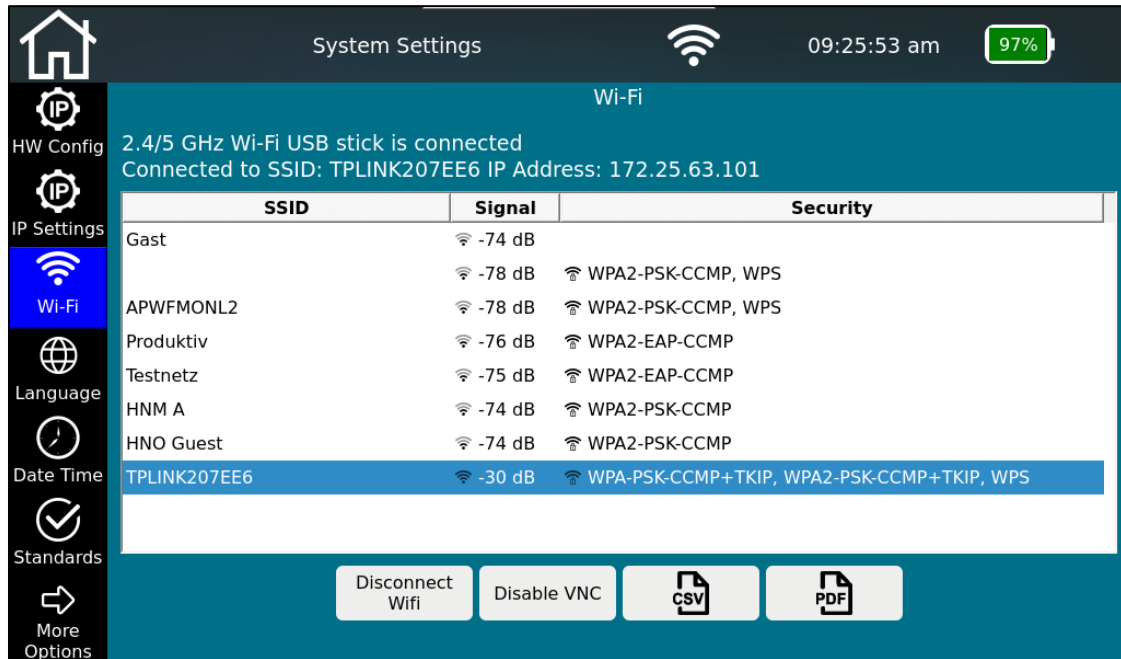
System Settings

09:25:53 am

97%

HW Config

IP Settings

Wi-Fi

Language

Date Time

Standards

More Options

Wi-Fi

2.4/5 GHz Wi-Fi USB stick is connected
Connected to SSID: TPLINK207EE6 IP Address: 172.25.63.101

| SSID | Signal | Security |
|---|---|---|
| Gast | -74 dB | |
| | -78 dB | WPA2-PSK-CCMP, WPS |
| APWFMONL2 | -78 dB | WPA2-PSK-CCMP, WPS |
| Produktiv | -76 dB | WPA2-EAP-CCMP |
| Testnetz | -75 dB | WPA2-EAP-CCMP |
| HNM A | -74 dB | WPA2-PSK-CCMP |
| HNO Guest | -74 dB | WPA2-PSK-CCMP |
| TPLINK207EE6 | -30 dB | WPA-PSK-CCMP+TKIP, WPA2-PSK-CCMP+TKIP, WPS |

Disconnect Wifi

Disable VNC

CSV

PDF